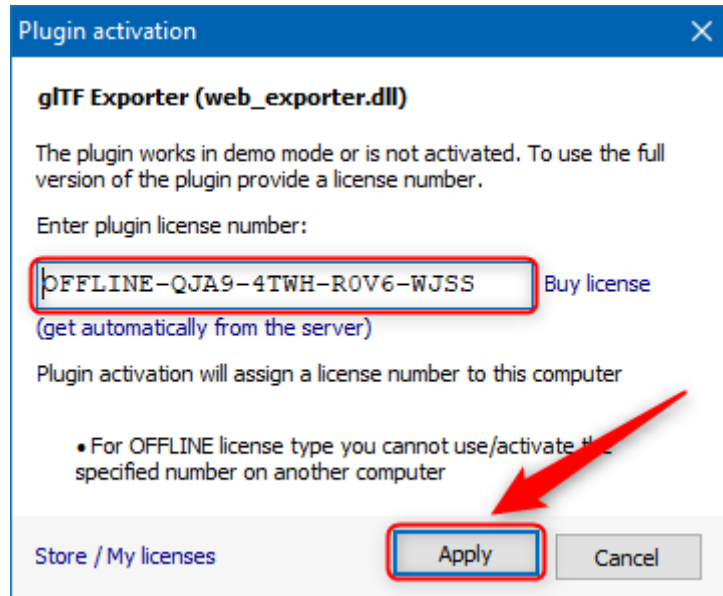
Plugin activation

glTF Exporter (web_exporter.dll)

The plugin works in demo mode or is not activated. To use the full version of the plugin provide a license number.

Enter plugin license number:

OFFLINE-QJA9-4TWH-R0V6-WJSS

Buy license

(get automatically from the server)

Plugin activation will assign a license number to this computer

• For OFFLINE license type you cannot use/activate the specified number on another computer

Store / My licenses

Apply

Cancel